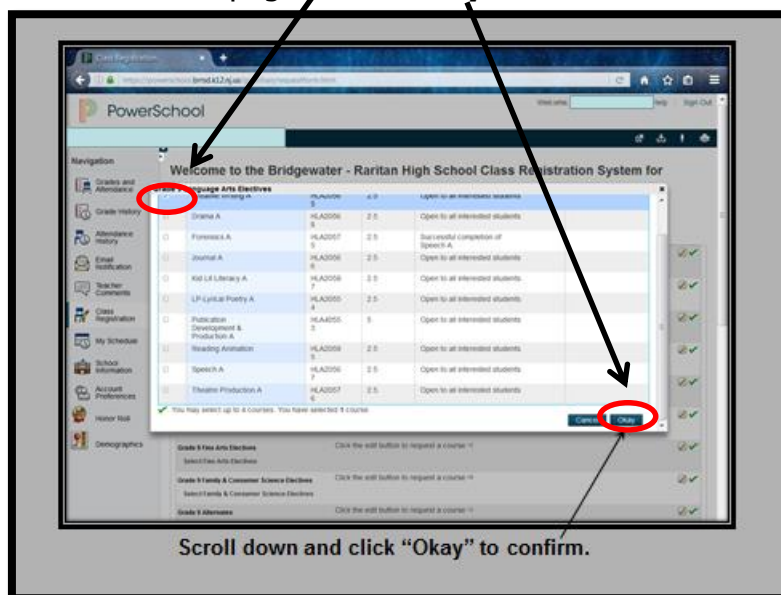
Class Registration

https://powerschool.brrsd.k12.nj.us/guardian/requestform.html

PowerSchool

Welcome | Help | Sign Out

Navigation

Grades and Attendance

Grade History

Attendance History

Email Notification

Teacher Comments

Class Registration

My Schedule

School Information

Account Preferences

Honor Roll

Demographics

Welcome to the Bridgewater - Raritan High School Class Registration System for

Grade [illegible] Language Arts Electives

| | Course | Number | Credits | Prerequisite |
|---|---|---|---|---|
| | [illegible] Writing A | HLA2056 5 | 2.5 | Open to all interested students |
| | Drama A | HLA2056 9 | 2.5 | Open to all interested students |
| | Forensics A | HLA2057 5 | 2.5 | Successful completion of Speech A |
| | Journal A | HLA2056 6 | 2.5 | Open to all interested students |
| | Kid Lit Literacy A | HLA2058 7 | 2.5 | Open to all interested students |
| | LP-Lyrical Poetry A | HLA2055 4 | 2.5 | Open to all interested students |
| | Publication Development & Production A | HLA4055 3 | 5 | Open to all interested students |
| | Reading Animation | HLA2058 5 | 2.5 | Open to all interested students |
| | Speech A | HLA2056 7 | 2.5 | Open to all interested students |
| | Theatre Production A | HLA2057 6 | 2.5 | Open to all interested students |

You may select up to 4 courses. You have selected 1 course.

Cancel

Okay

Grade 9 Fine Arts Electives

Click the edit button to request a course ->

Select Fine Arts Electives

Grade 9 Family & Consumer Science Electives

Click the edit button to request a course ->

Select Family & Consumer Science Electives

Grade 9 Alternates

Click the edit button to request a course ->

Scroll down and click “Okay” to confirm.